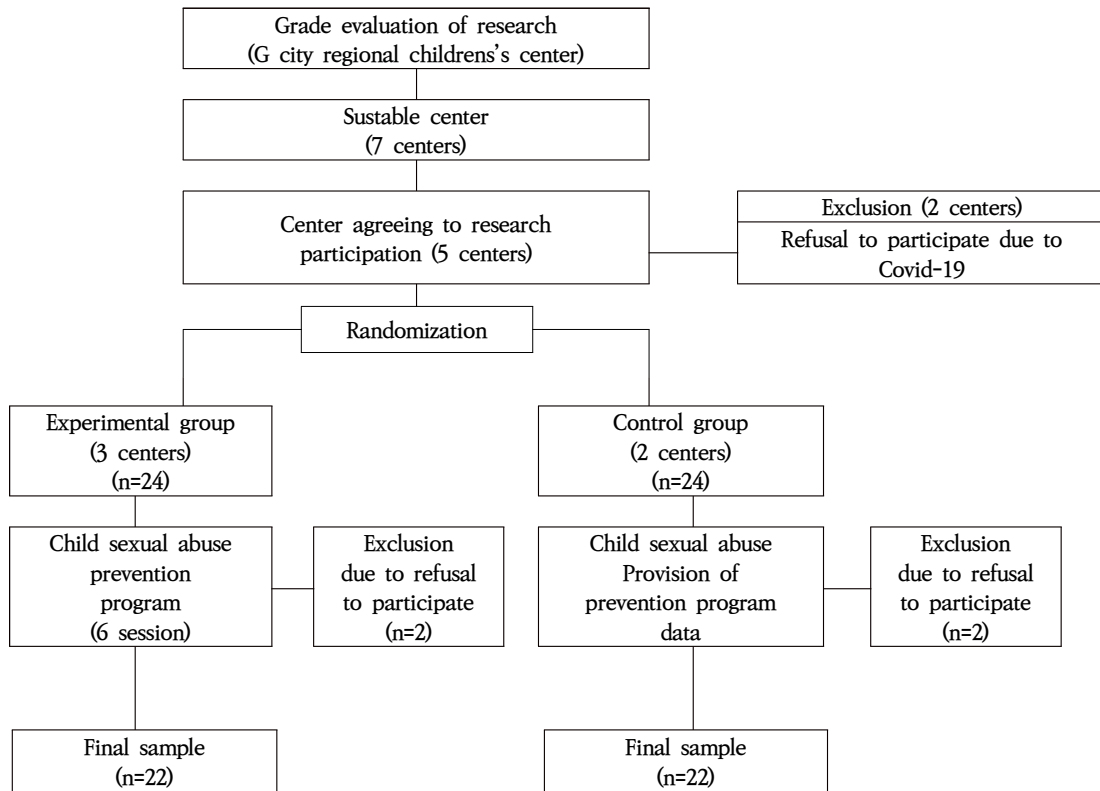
Grade evaluation of research
(G city regional childrens's center)

Sustable center
(7 centers)

Center agreeing to research participation (5 centers)

Exclusion (2 centers)

Refusal to participate due to Covid-19

Randomization

Experimental group
(3 centers)
(n=24)

Control group
(2 centers)
(n=24)

Child sexual abuse prevention program
(6 session)

Exclusion due to refusal to participate
(n=2)

Child sexual abuse Provision of prevention program data

Exclusion due to refusal to participate
(n=2)

Final sample
(n=22)

Final sample
(n=22)